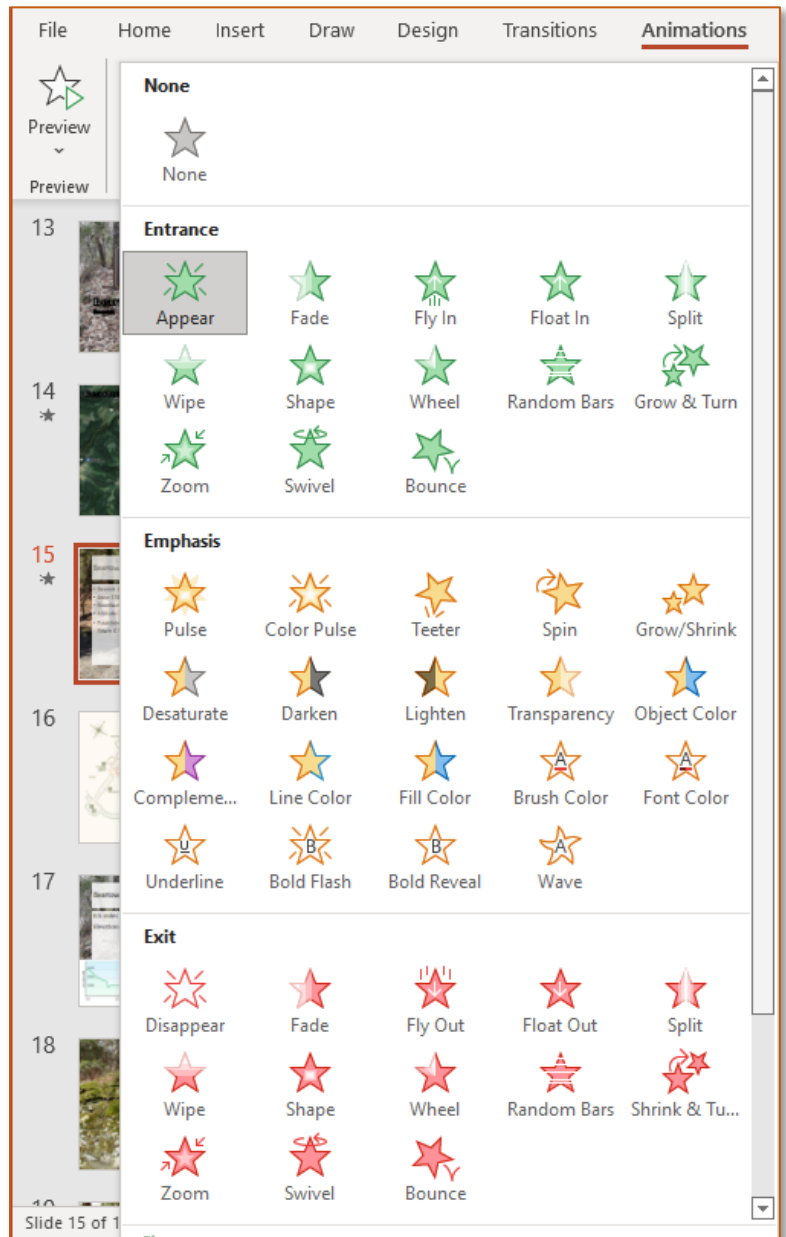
File Home Insert Draw Design Transitions Animations

Preview

Preview

13

14

15

16

17

18

Slide 15 of 1

None

None

Entrance

Appear Fade Fly In Float In Split

Wipe Shape Wheel Random Bars Grow & Turn

Zoom Swivel Bounce

Emphasis

Pulse Color Pulse Teeter Spin Grow/Shrink

Desaturate Darken Lighten Transparency Object Color

Compleme... Line Color Fill Color Brush Color Font Color

Underline Bold Flash Bold Reveal Wave

Exit

Disappear Fade Fly Out Float Out Split

Wipe Shape Wheel Random Bars Shrink & Tu...

Zoom Swivel Bounce